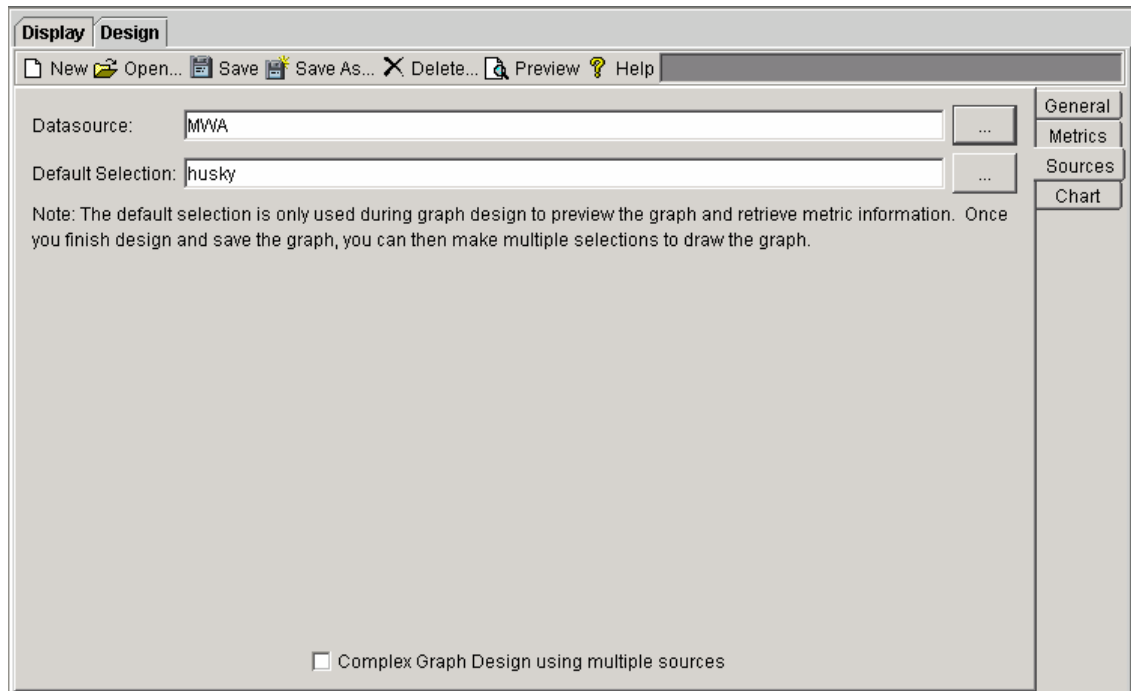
Display Design

New Open... Save Save As... Delete... Preview Help

Datasource: MWA ...

Default Selection: husky ...

Note: The default selection is only used during graph design to preview the graph and retrieve metric information. Once you finish design and save the graph, you can then make multiple selections to draw the graph.

General
Metrics
Sources
Chart

Complex Graph Design using multiple sources